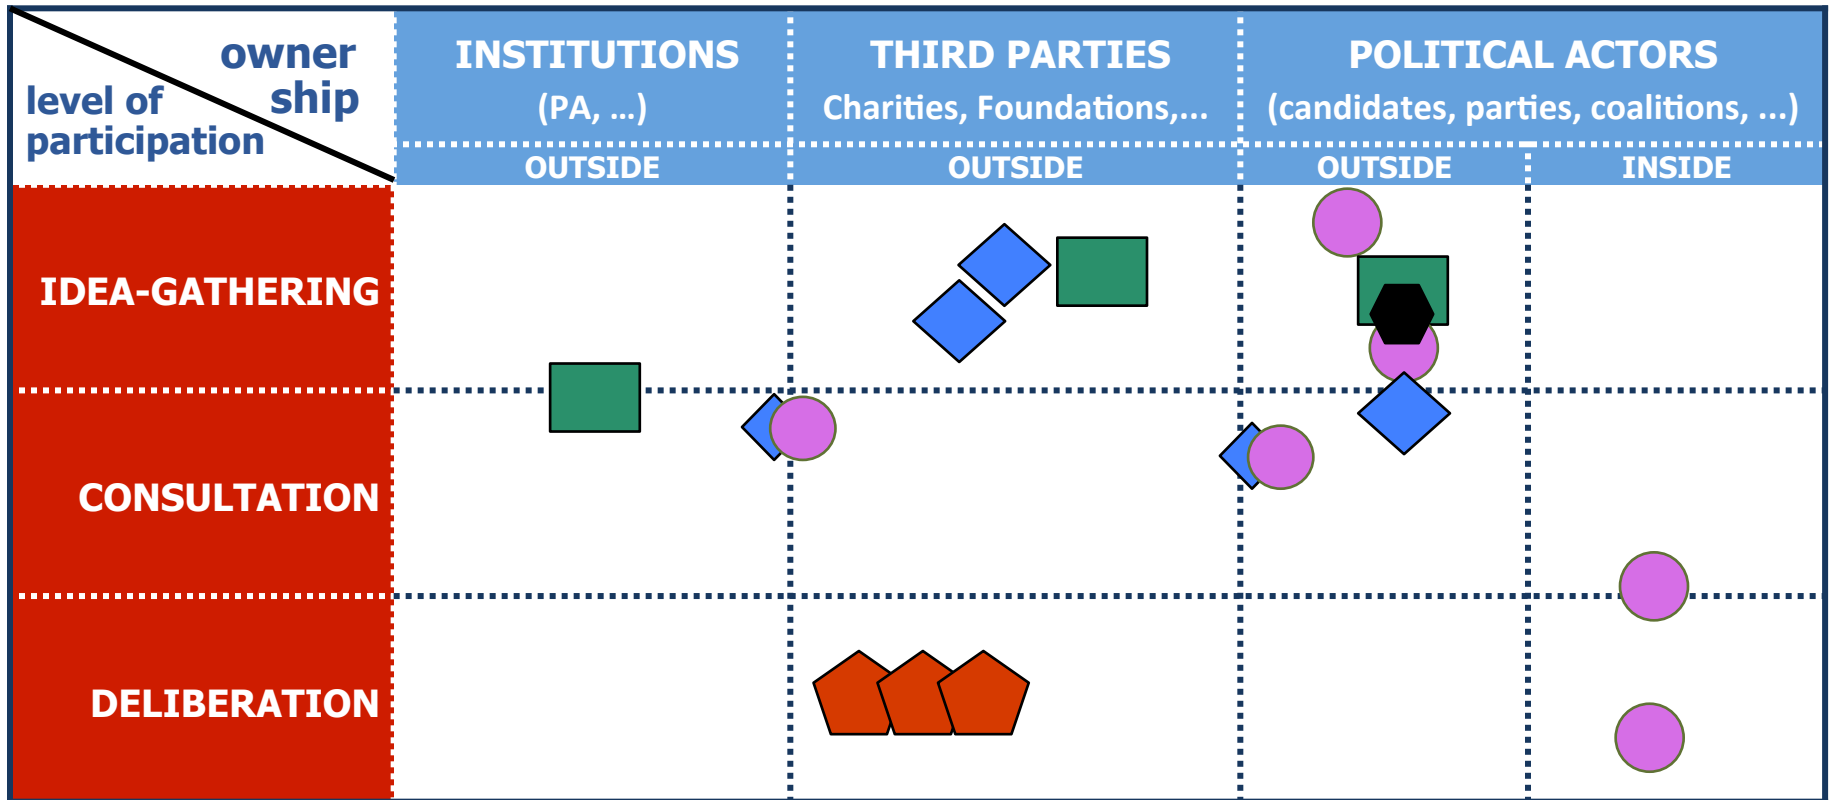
| owner ship / level of participation | INSTITUTIONS (PA, ...) | THIRD PARTIES Charities, Foundations,... | POLITICAL ACTORS (candidates, parties, coalitions, ...) | |
|---|---|---|---|---|
| | OUTSIDE | OUTSIDE | OUTSIDE | INSIDE |
| IDEA-GATHERING | | | | |
| CONSULTATION | | | | |
| DELIBERATION | | | | |